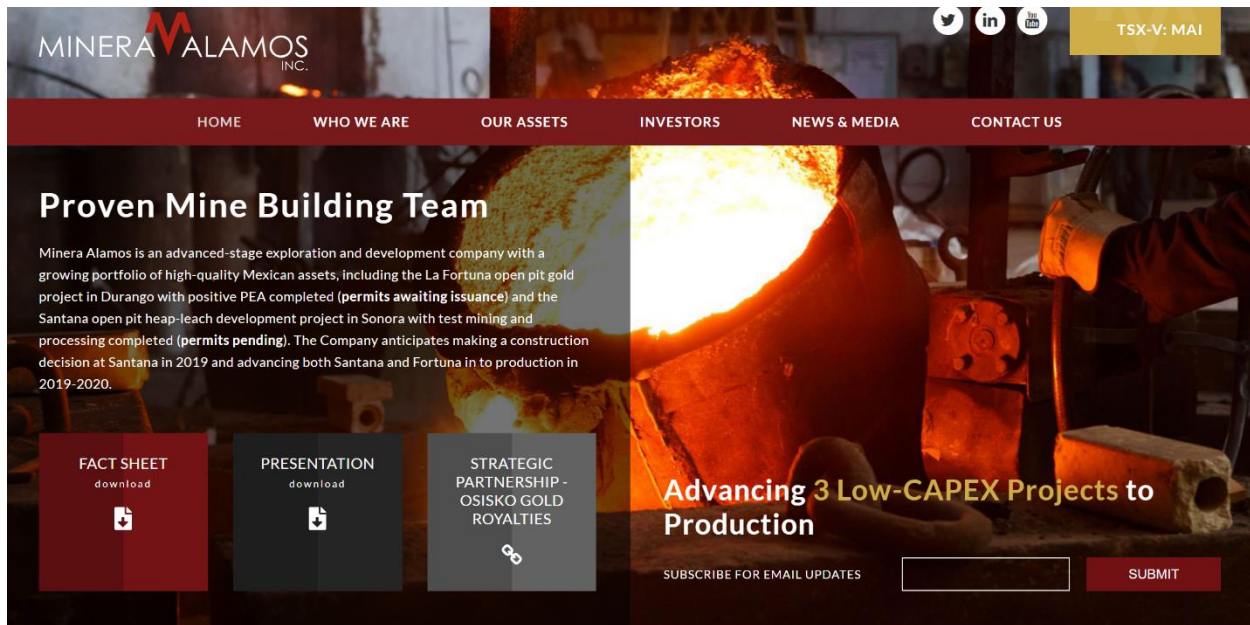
MINERA ALAMOS INC.

You Tube

TSX-V: MAI

HOME WHO WE ARE OUR ASSETS INVESTORS NEWS & MEDIA CONTACT US

Proven Mine Building Team

Minera Alamos is an advanced-stage exploration and development company with a growing portfolio of high-quality Mexican assets, including the La Fortuna open pit gold project in Durango with positive PEA completed (**permits awaiting issuance**) and the Santana open pit heap-leach development project in Sonora with test mining and processing completed (**permits pending**). The Company anticipates making a construction decision at Santana in 2019 and advancing both Santana and Fortuna in to production in 2019-2020.

FACT SHEET
download

PRESENTATION
download

STRATEGIC PARTNERSHIP - OSISKO GOLD ROYALTIES

Advancing 3 Low-CAPEX Projects to Production

SUBSCRIBE FOR EMAIL UPDATES

SUBMIT